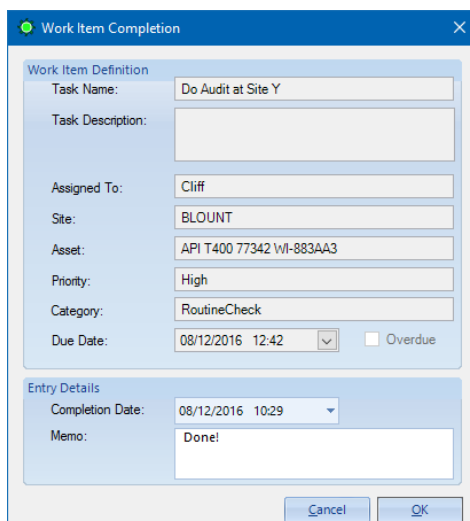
Work Item Completion

Work Item Definition

Task Name: Do Audit at Site Y

Task Description:

Assigned To: Cliff

Site: BLOUNT

Asset: API T400 77342 WI-883AA3

Priority: High

Category: RoutineCheck

Due Date: 08/12/2016 12:42

Overdue

Entry Details

Completion Date: 08/12/2016 10:29

Memo: Done!

Cancel

OK